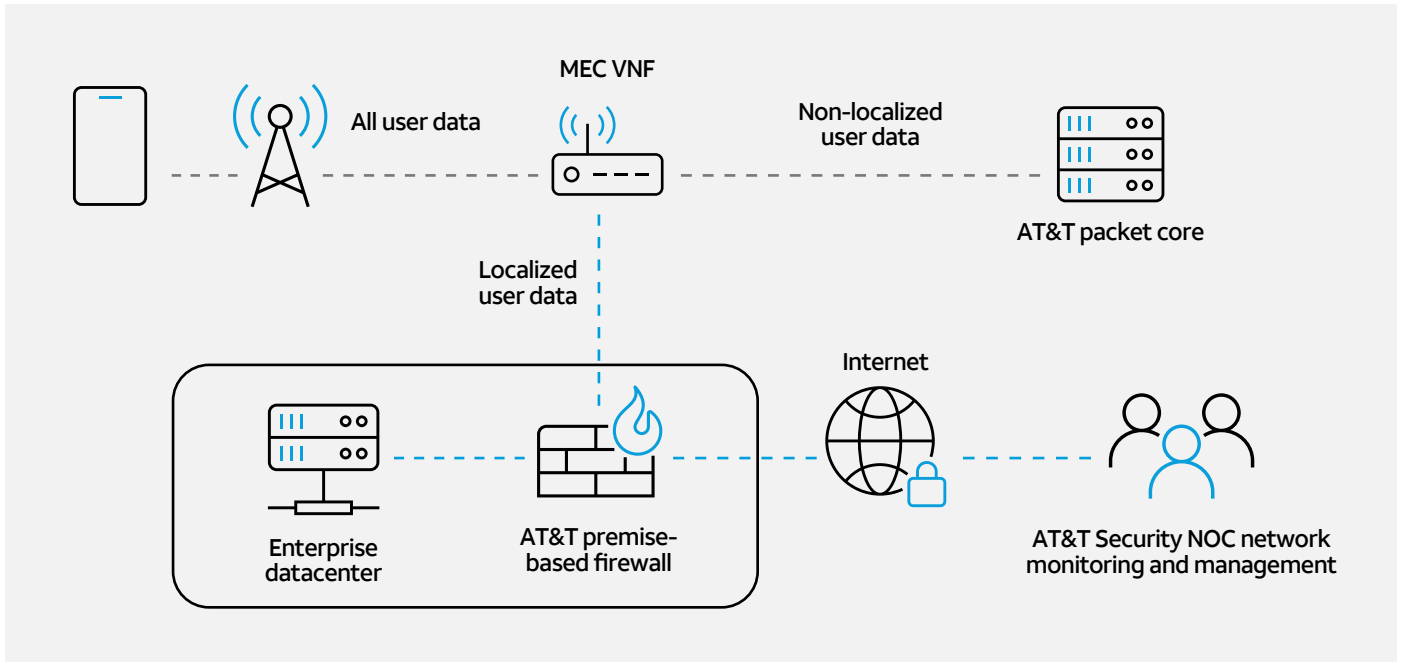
MEC VNF

All user data

Non-localized user data

AT&T packet core

Localized user data

Internet

Enterprise datacenter

AT&T premise-based firewall

AT&T Security NOC network monitoring and management